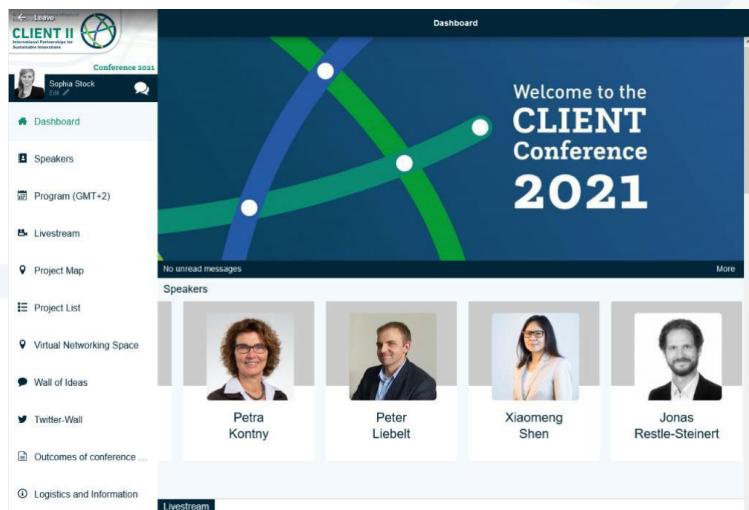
Leave

CLIENT II

International Partnerships for Sustainable Innovations

Conference 2021

Sophia Stock

Edit

Dashboard

Speakers

Program (GMT+2)

Livestream

Project Map

Project List

Virtual Networking Space

Wall of Ideas

Twitter-Wall

Outcomes of conference ...

Logistics and Information

Dashboard

Welcome to the CLIENT Conference 2021

No unread messages

More

Speakers

Petra Kontny

Peter Liebelt

Xiaomeng Shen

Jonas Restle-Steinert

Livestream